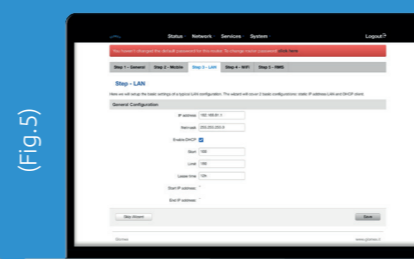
(Fig.5)

Status Network Services System Logout

You haven't changed the default password for this router. To change router password click here

Step 1 - General Step 2 - Mobile Step 3 - LAN Step 4 - WiFi Step 5 - RMS

Step - LAN

Here we will setup the basic settings of a typical LAN configuration. The wizard will cover 2 basic configurations: static IP address LAN and DHCP client.

General Configuration

IP address 192.168.1.1

Netmask 255.255.255.0

Enable DHCP

Start 100

Limit 150

Lease time 12h

Start IP address

End IP address

Skip Wizard

Next

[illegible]

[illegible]